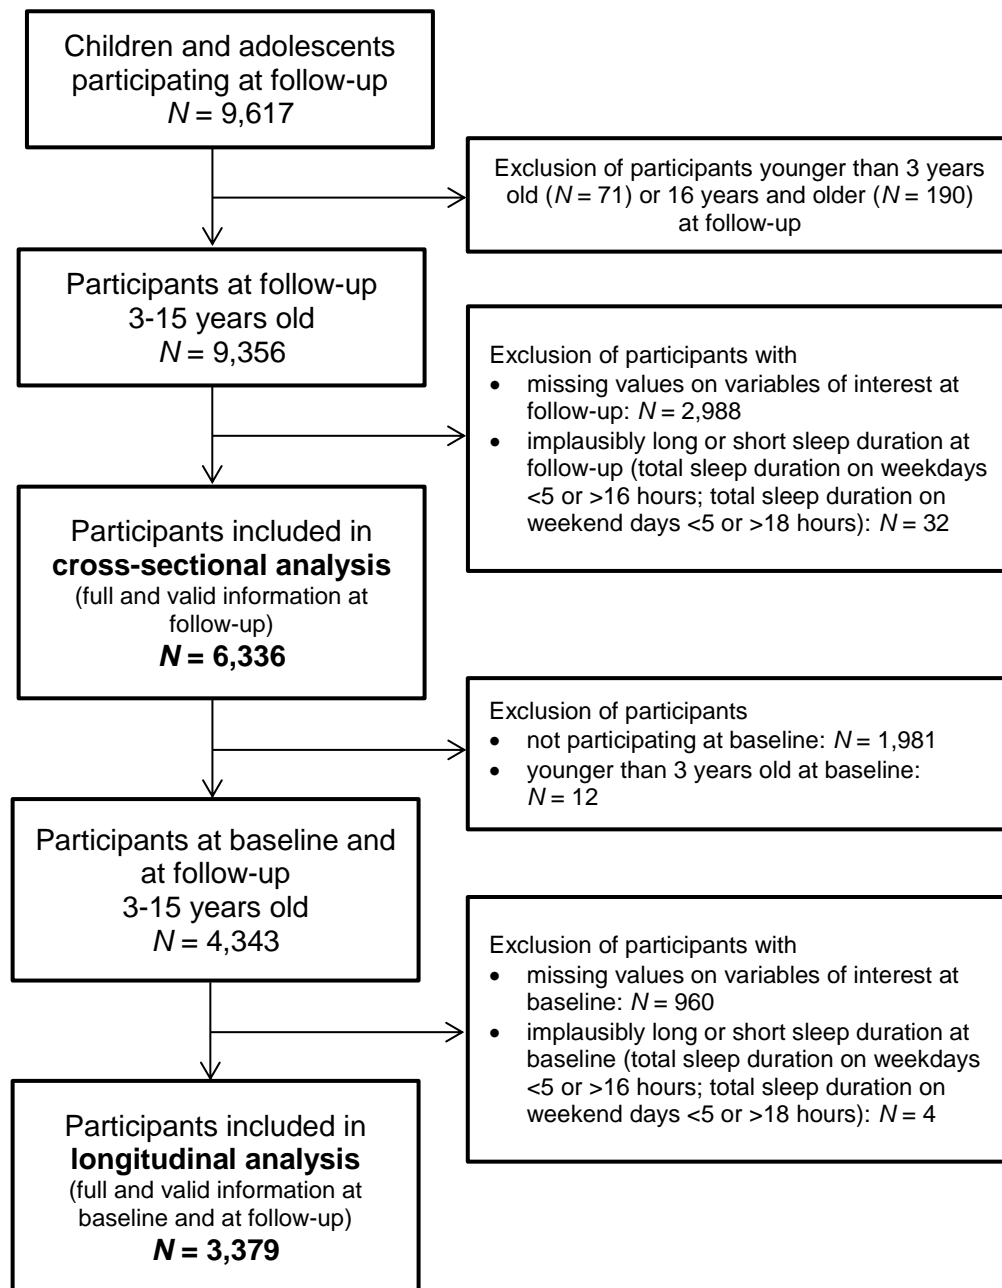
Children and adolescents participating at follow-up
$N = 9{,}617$

Exclusion of participants younger than 3 years old ($N = 71$) or 16 years and older ($N = 190$) at follow-up

Participants at follow-up
3-15 years old
$N = 9{,}356$

Exclusion of participants with
- missing values on variables of interest at follow-up: $N = 2{,}988$
- implausibly long or short sleep duration at follow-up (total sleep duration on weekdays <5 or >16 hours; total sleep duration on weekend days <5 or >18 hours): $N = 32$

Participants included in **cross-sectional analysis**
(full and valid information at follow-up)
$N = 6{,}336$

Exclusion of participants
- not participating at baseline: $N = 1{,}981$
- younger than 3 years old at baseline: $N = 12$

Participants at baseline and at follow-up
3-15 years old
$N = 4{,}343$

Exclusion of participants with
- missing values on variables of interest at baseline: $N = 960$
- implausibly long or short sleep duration at baseline (total sleep duration on weekdays <5 or >16 hours; total sleep duration on weekend days <5 or >18 hours): $N = 4$

Participants included in **longitudinal analysis**
(full and valid information at baseline and at follow-up)
$N = 3{,}379$